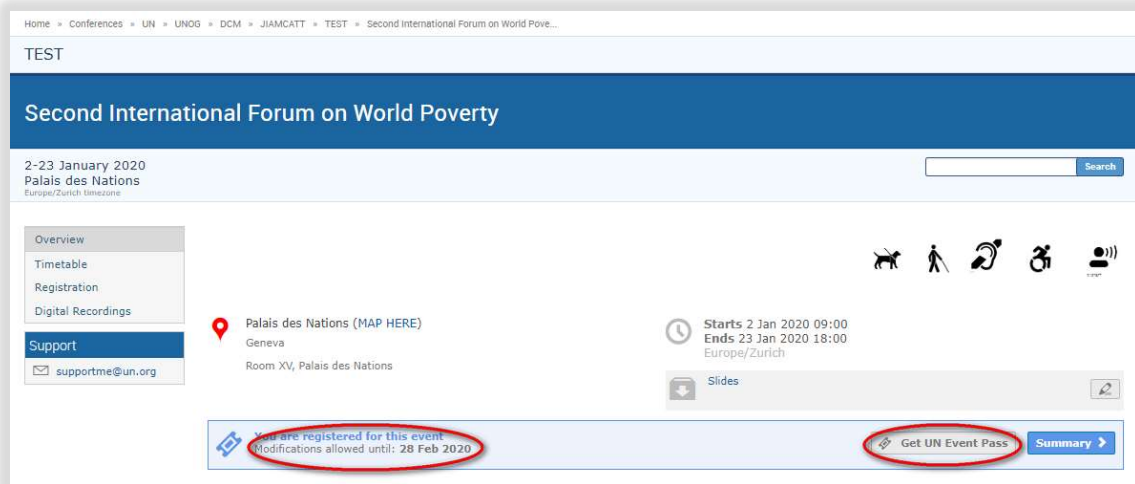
Home » Conferences » UN » UNOG » DCM » JIAMCATT » TEST » Second International Forum on World Pove...

TEST

Second International Forum on World Poverty

2-23 January 2020
Palais des Nations
Europe/Zurich timezone

Search

Overview
Timetable
Registration
Digital Recordings

Support
supportme@un.org

Palais des Nations (MAP HERE)
Geneva
Room XV, Palais des Nations

Starts 2 Jan 2020 09:00
Ends 23 Jan 2020 18:00
Europe/Zurich

Slides

You are registered for this event
Modifications allowed until: 28 Feb 2020

Get UN Event Pass

Summary